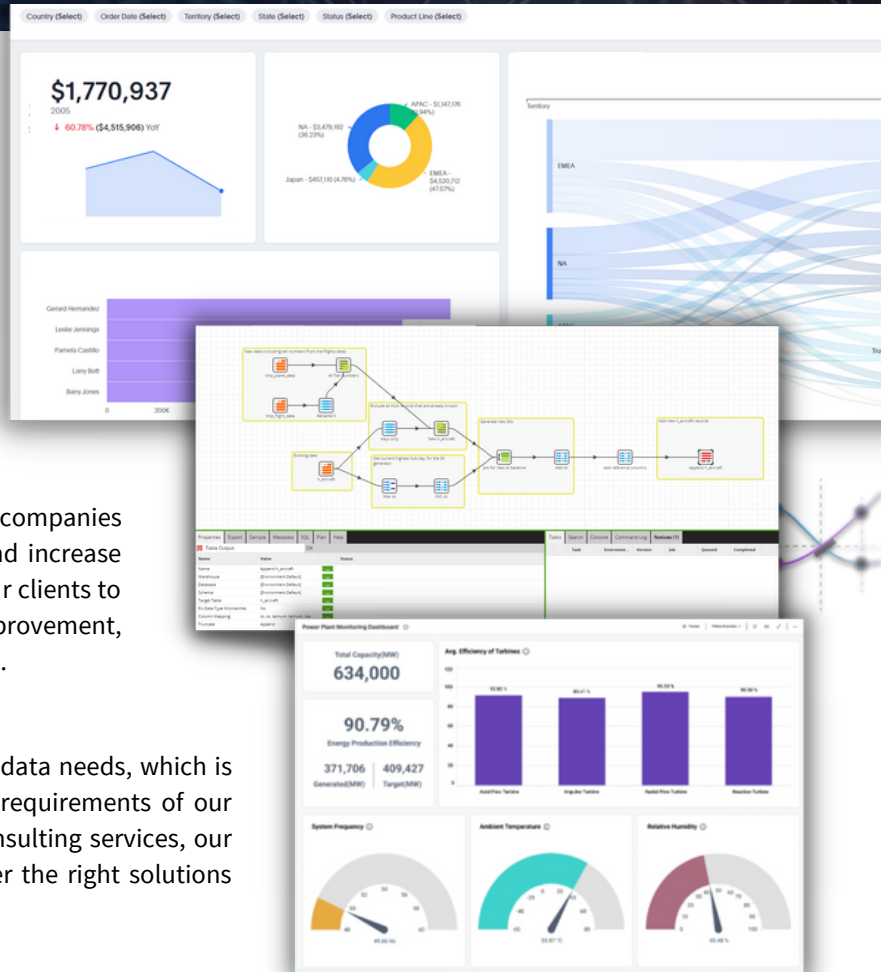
Country (Select) Order Date (Select) Territory (Select) State (Select) Status (Select) Product Line (Select)

$1,770,937
2005
60.78% ($4,515,906) YoY

APAC - $1,147,176 (11.94%)
NA - $3,479,192 (36.23%)
Japan - $457,110 (4.76%)
EMEA - $4,520,712 (47.07%)

Territory
EMEA
NA

Gerard Hernandez
Leslie Jennings
Pamela Castillo
Larry Bott
Barry Jones
0
200K

Properties Export Sample Metadata SQL Plan Help
Table Output
Name
Warehouse
Database
Schema
Target Table
Truncate

Tasks Search Console Command Log Notices

Power Plant Monitoring Dashboard

Total Capacity(MW)
634,000

Avg. Efficiency of Turbines

90.79%
Energy Production Efficiency

371,706
Generated(MW)
409,427
Target(MW)

System Frequency
Ambient Temperature
Relative Humidity

companies
nd increase
r clients to
provement,
.

data needs, which is
requirements of our
nsulting services, our
er the right solutions